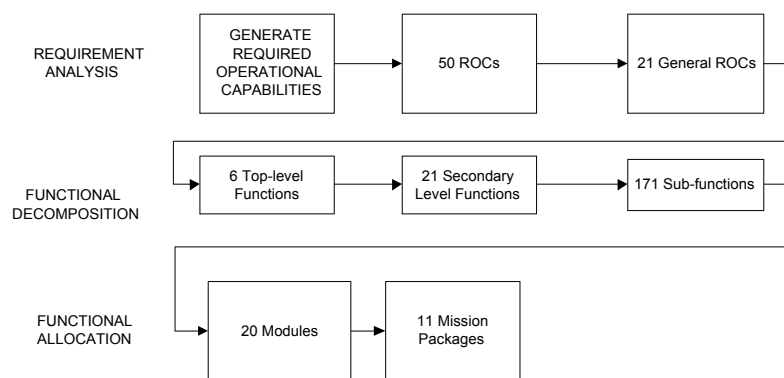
REQUIREMENT ANALYSIS

GENERATE REQUIRED OPERATIONAL CAPABILITIES

50 ROCs

21 General ROCs

FUNCTIONAL DECOMPOSITION

6 Top-level Functions

21 Secondary Level Functions

171 Sub-functions

FUNCTIONAL ALLOCATION

20 Modules

11 Mission Packages